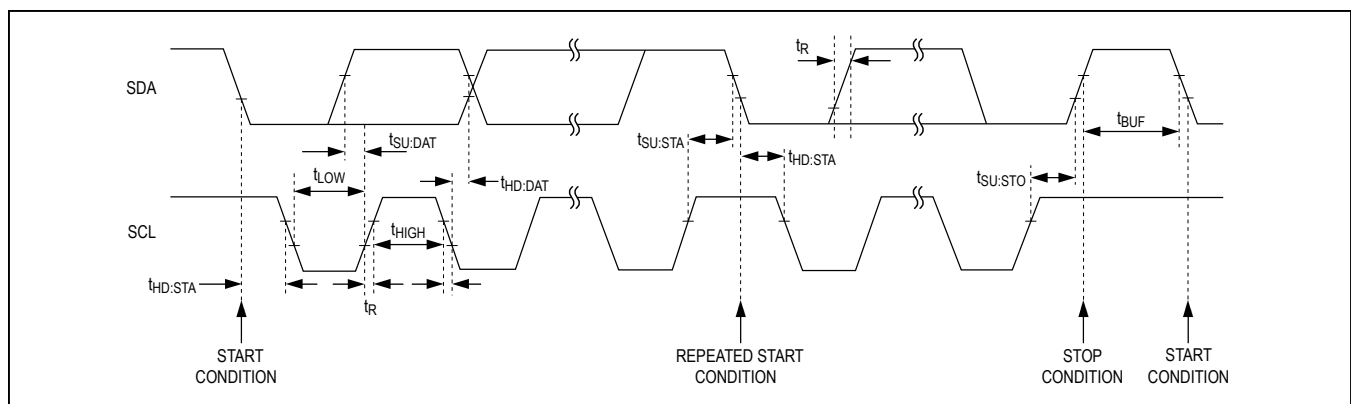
SDA

SCL

$t_R$

$t_{SU:DAT}$

$t_{LOW}$

$t_{HD:DAT}$

$t_{HIGH}$

$t_{HD:STA}$

$t_R$

$t_{SU:STA}$

$t_{HD:STA}$

$t_{SU:STO}$

$t_{BUF}$

START CONDITION

REPEATED START CONDITION

STOP CONDITION

START CONDITION